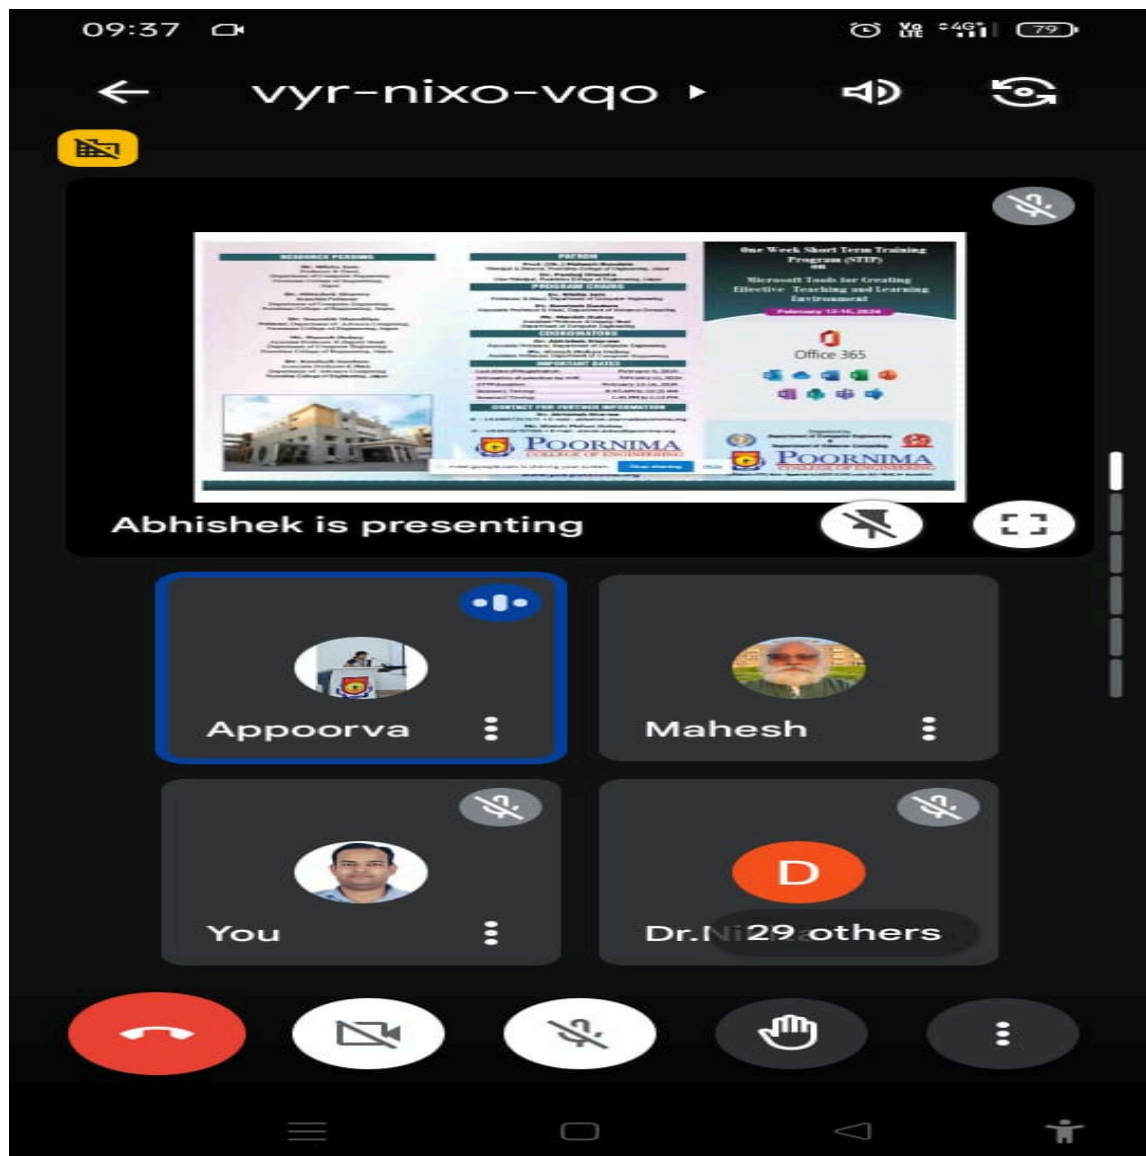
09:37

79

vyr-nixo-vqo

RESOURCE PERSONS

PATRON

PROGRAM CHAIRS

COORDINATORS

IMPORTANT DATES

CONTACT FOR FURTHER INFORMATION

One Week Short Term Training Program (STTP) on Microsoft Tools for Creating Effective Teaching and Learning Environment

February 12-16, 2024

Office 365

POORNIMA COLLEGE OF ENGINEERING

POORNIMA COLLEGE OF ENGINEERING

Abhishek is presenting

Appoorva

Mahesh

You

D

Dr.N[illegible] 29 others